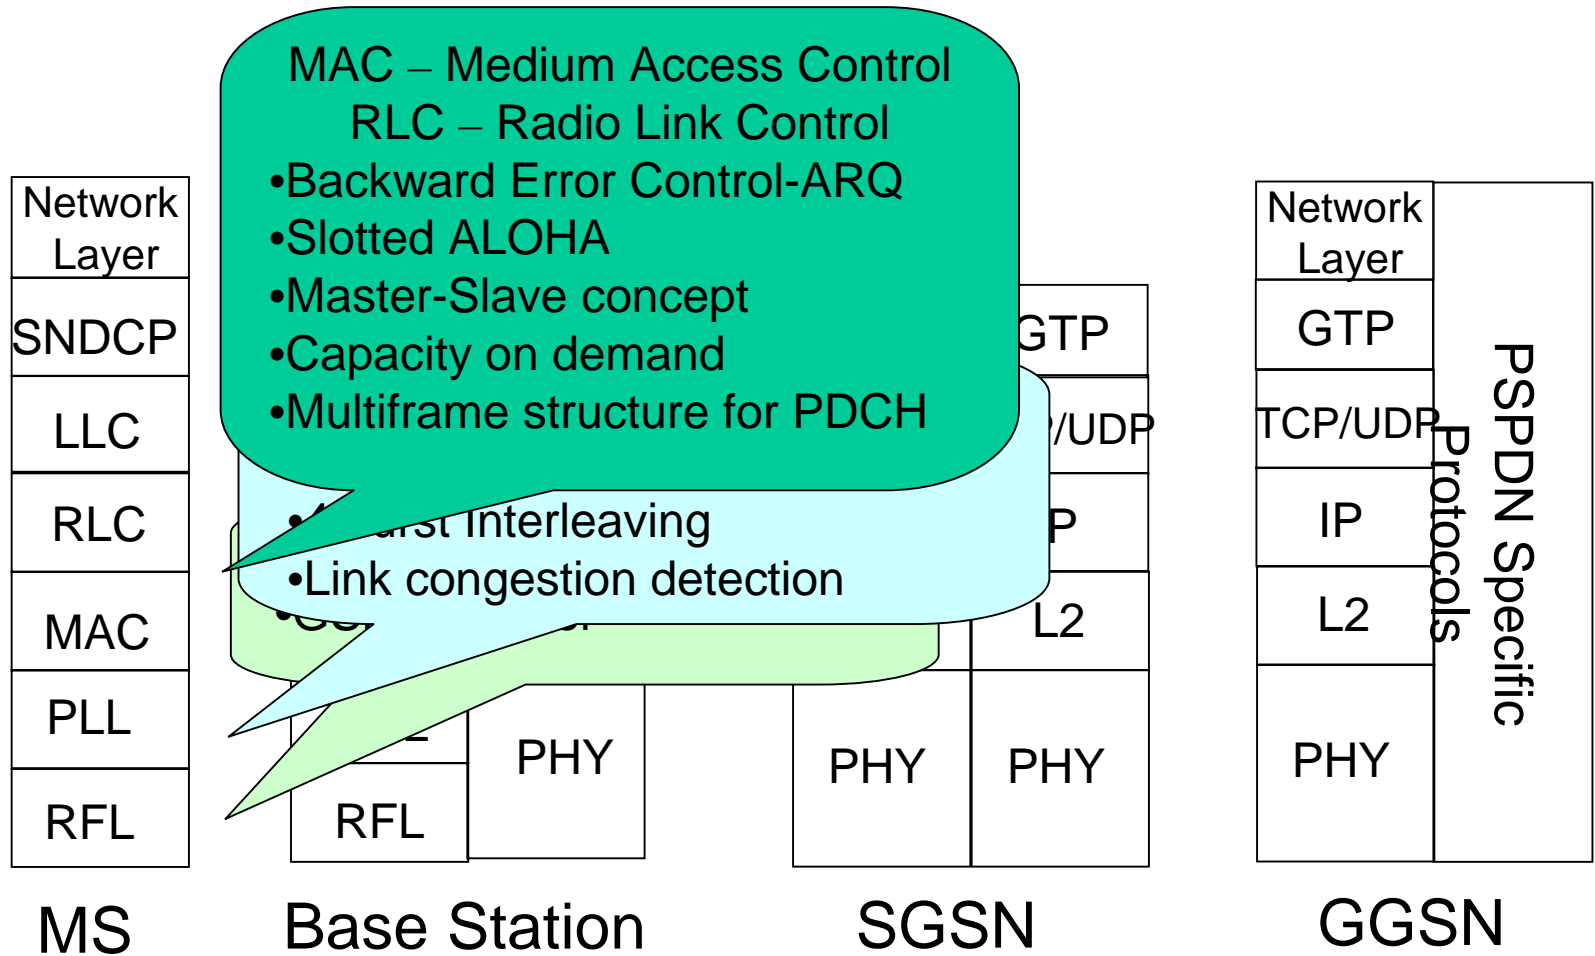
MAC – Medium Access Control
RLC – Radio Link Control
•Backward Error Control-ARQ
•Slotted ALOHA
•Master-Slave concept
•Capacity on demand
•Multiframe structure for PDCH

•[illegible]urst Interleaving
•Link congestion detection
•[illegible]

Network Layer
SNDCP
LLC
RLC
MAC
PLL
RFL

RFL
PHY

GTP
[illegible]/UDP
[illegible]P
L2
PHY
PHY

Network Layer
GTP
TCP/UDP
IP
L2
PHY
PSPDN Specific Protocols

MS
Base Station
SGSN
GGSN